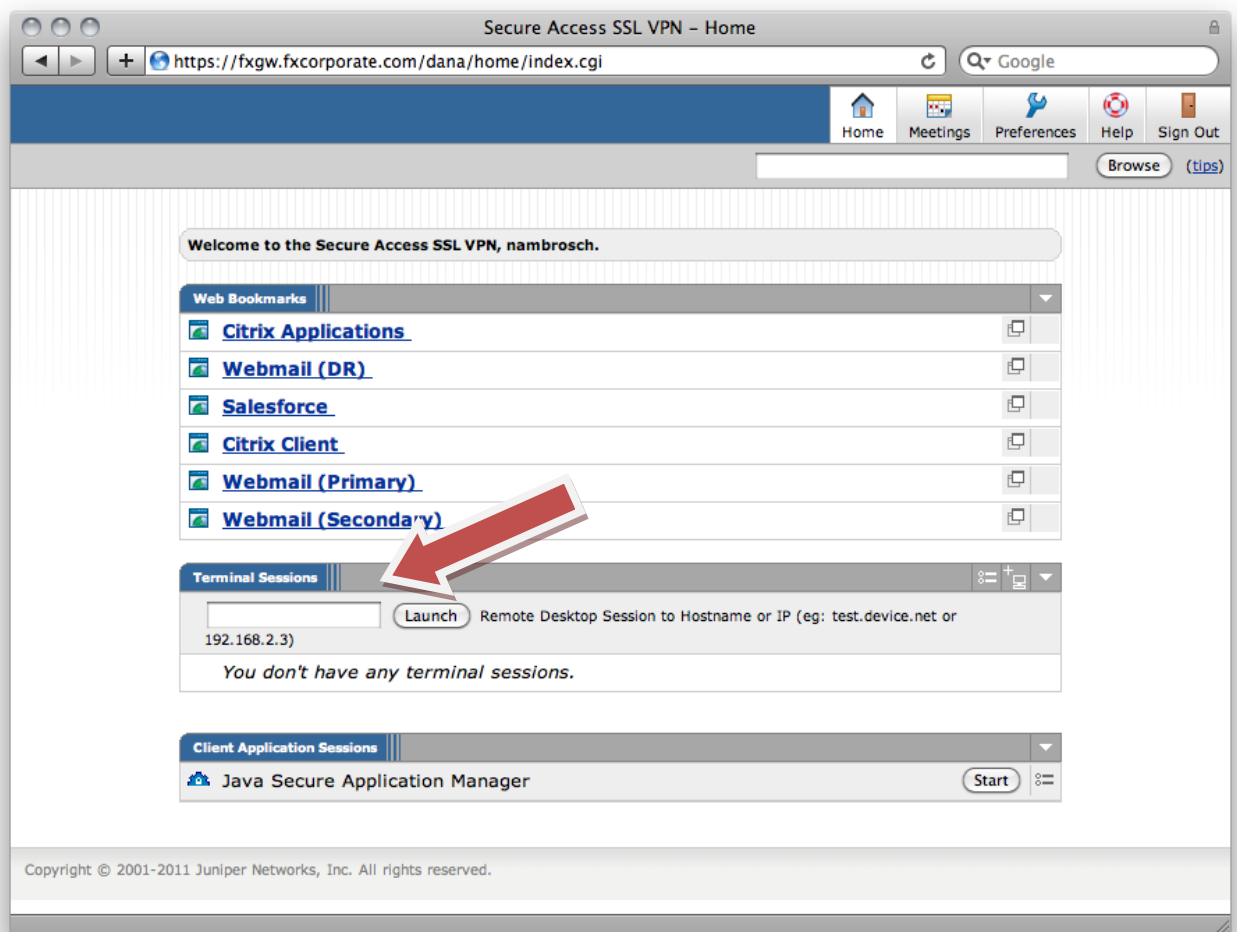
Secure Access SSL VPN – Home

https://fxgw.fxcorporate.com/dana/home/index.cgi

Google

Home Meetings Preferences Help Sign Out

Browse (tips)

Welcome to the Secure Access SSL VPN, nambrosch.

Web Bookmarks

Citrix Applications

Webmail (DR)

Salesforce

Citrix Client

Webmail (Primary)

Webmail (Secondary)

Terminal Sessions

Launch Remote Desktop Session to Hostname or IP (eg: test.device.net or 192.168.2.3)

You don't have any terminal sessions.

Client Application Sessions

Java Secure Application Manager Start

Copyright © 2001-2011 Juniper Networks, Inc. All rights reserved.